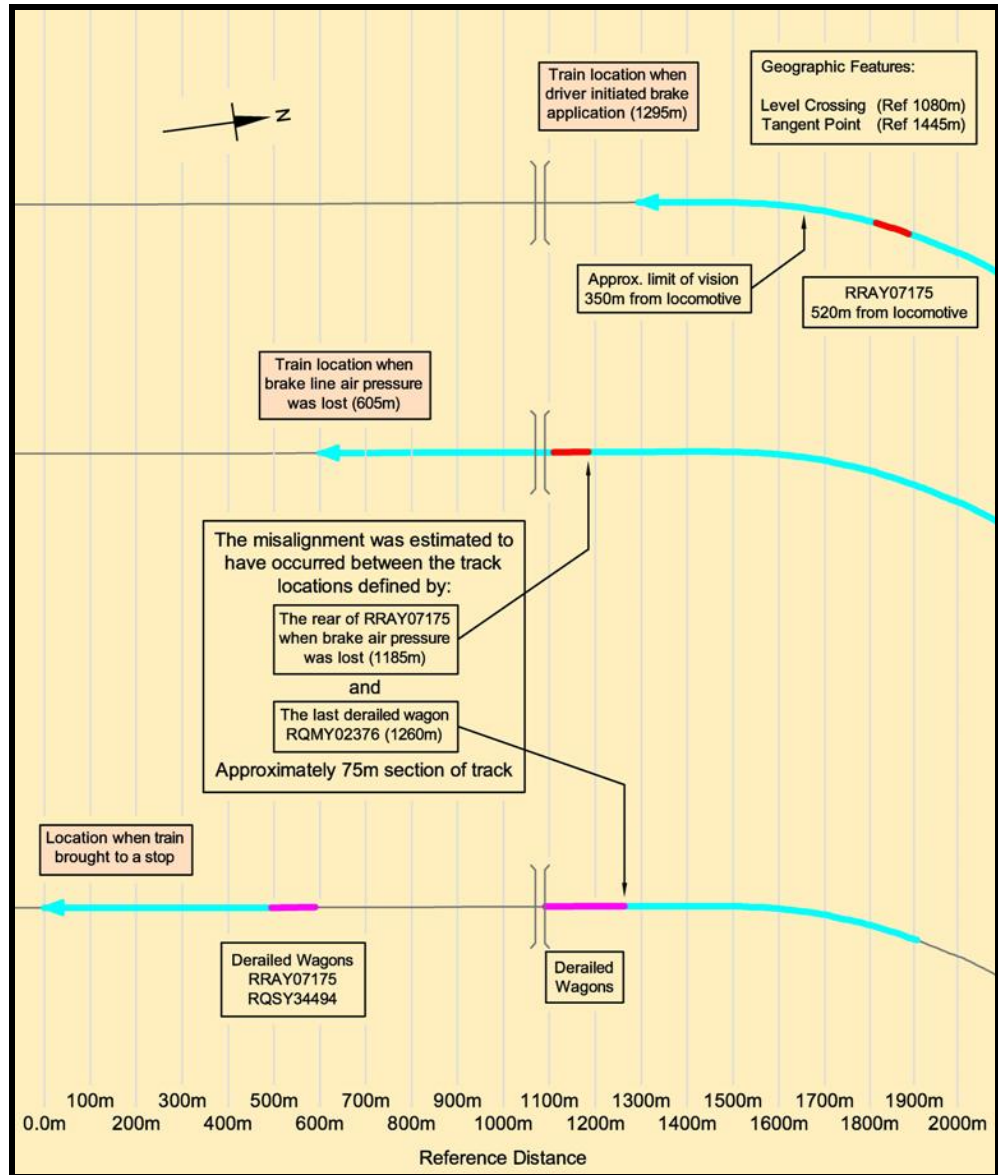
N

Train location when driver initiated brake application (1295m)

Geographic Features:

Level Crossing (Ref 1080m)
Tangent Point (Ref 1445m)

Approx. limit of vision 350m from locomotive

RRAY07175
520m from locomotive

Train location when brake line air pressure was lost (605m)

The misalignment was estimated to have occurred between the track locations defined by:

The rear of RRAY07175 when brake air pressure was lost (1185m)

and

The last derailed wagon RQMY02376 (1260m)

Approximately 75m section of track

Location when train brought to a stop

Derailed Wagons
RRAY07175
RQSY34494

Derailed Wagons

100m 300m 500m 700m 900m 1100m 1300m 1500m 1700m 1900m
0.0m 200m 400m 600m 800m 1000m 1200m 1400m 1600m 1800m 2000m

Reference Distance